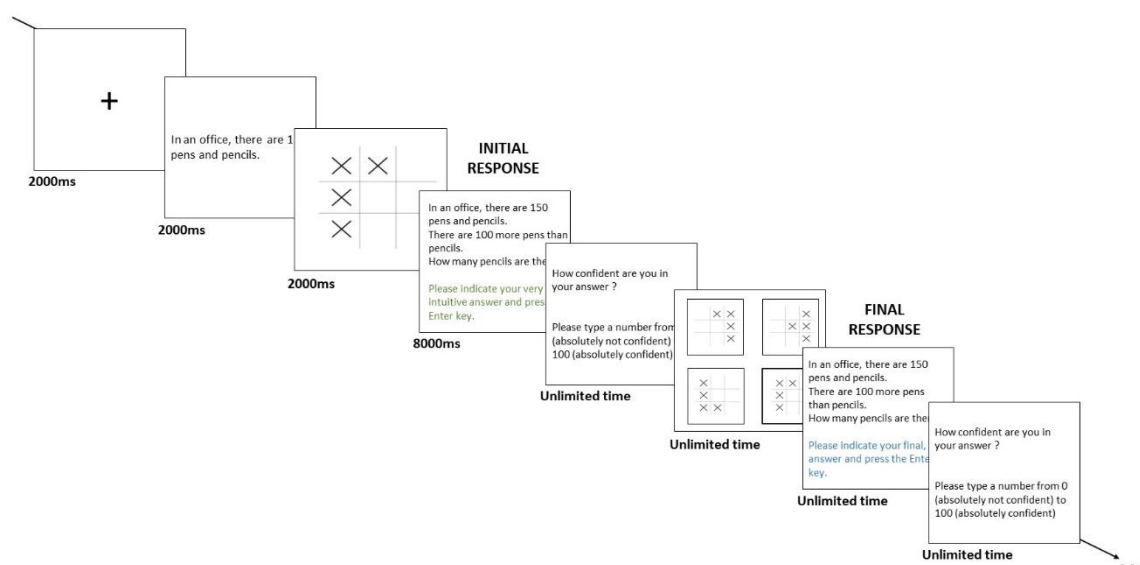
+

2000ms

In an office, there are 1
pens and pencils.

2000ms

2000ms

INITIAL RESPONSE

In an office, there are 150 pens and pencils.
There are 100 more pens than pencils.
How many pencils are the

Please indicate your very intuitive answer and pres Enter key.

8000ms

How confident are you in your answer ?

Please type a number from (absolutely not confident) 100 (absolutely confident)

Unlimited time

Unlimited time

FINAL RESPONSE

In an office, there are 150 pens and pencils.
There are 100 more pens than pencils.
How many pencils are the

Please indicate your final, answer and press the Ente key.

Unlimited time

How confident are you in your answer ?

Please type a number from 0 (absolutely not confident) to 100 (absolutely confident)

Unlimited time